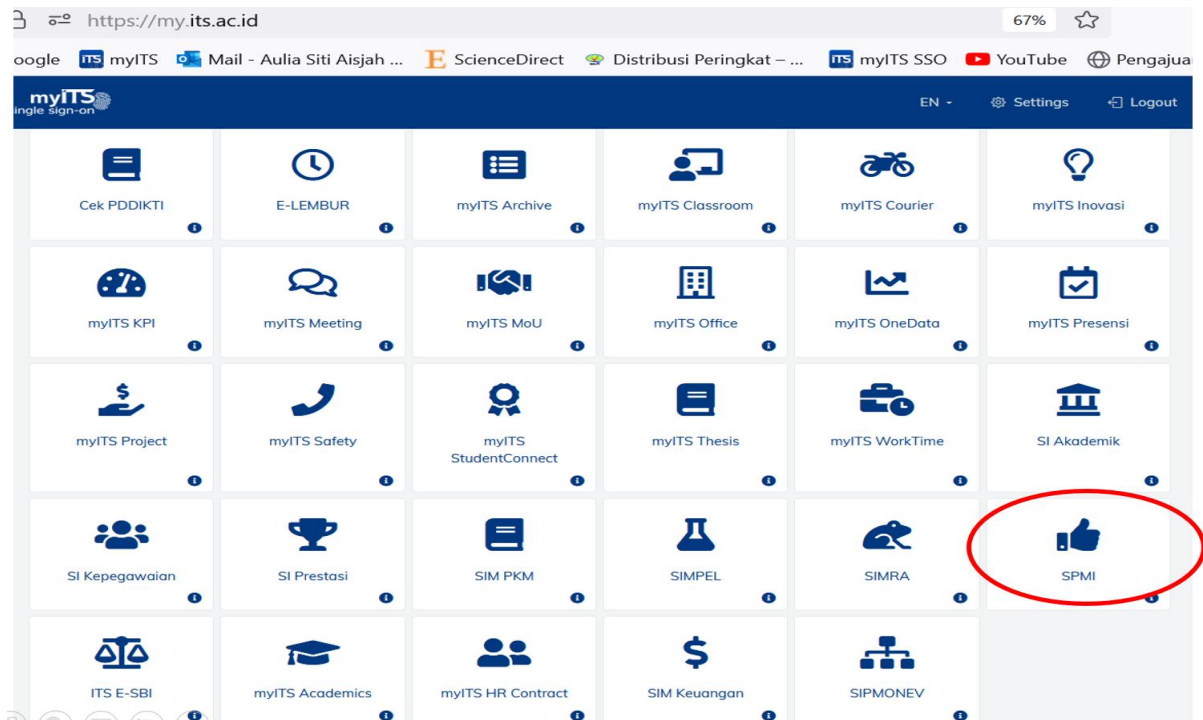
https://my.its.ac.id

67%

oogle  myITS  Mail - Aulia Siti Aisjah ...  ScienceDirect  Distribusi Peringkat – ...  myITS SSO  YouTube  Pengajua

myITS
ingle sign-on

EN  Settings  Logout

Cek PDDIKTI
E-LEMBUR
myITS Archive
myITS Classroom
myITS Courier
myITS Inovasi

myITS KPI
myITS Meeting
myITS MoU
myITS Office
myITS OneData
myITS Presensi

myITS Project
myITS Safety
myITS StudentConnect
myITS Thesis
myITS WorkTime
SI Akademik

SI Kepegawaian
SI Prestasi
SIM PKM
SIMPEL
SIMRA
SPMI

ITS E-SBI
myITS Academics
myITS HR Contract
SIM Keuangan
SIPMONEV